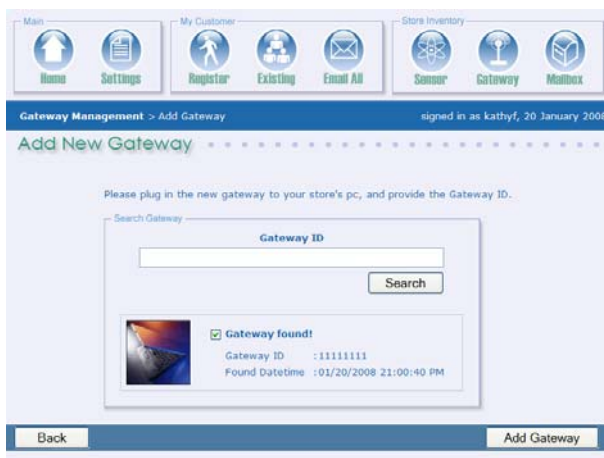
Main
Home
Settings

My Customer
Register
Existing
Email All

Store Inventory
Sensor
Gateway
Mailbox

Gateway Management > Add Gateway

signed in as kathyf, 20 January 2008

Add New Gateway

Please plug in the new gateway to your store's pc, and provide the Gateway ID.

Search Gateway

Gateway ID

Search

Gateway found!

Gateway ID : 11111111

Found Datetime : 01/20/2008 21:00:40 PM

Back

Add Gateway